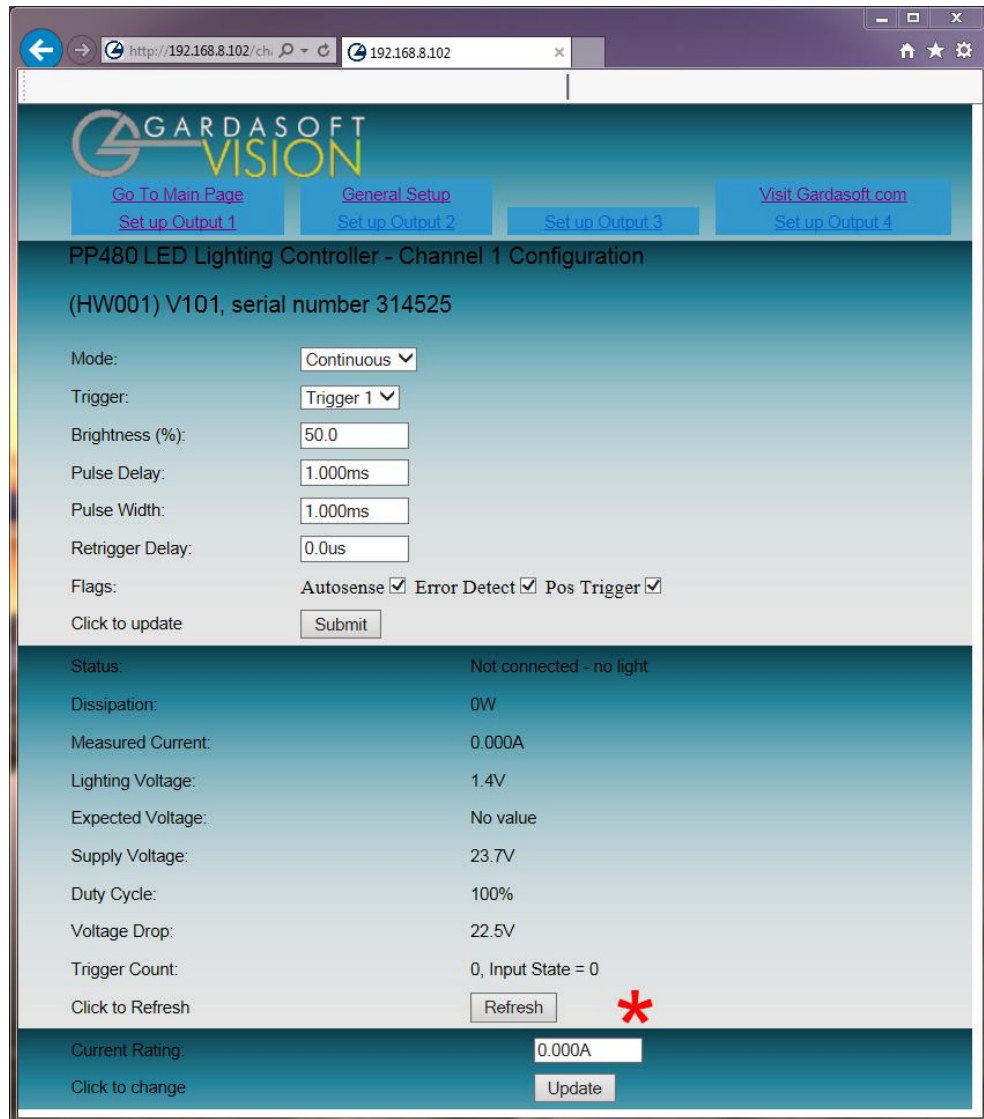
http://192.168.8.102/ch:
192.168.8.102

GARDASOFT VISION

Go To Main Page
General Setup
Visit Gardasoft.com
Set up Output 1
Set up Output 2
Set up Output 3
Set up Output 4

PP480 LED Lighting Controller - Channel 1 Configuration

(HW001) V101, serial number 314525

| | |
|---|---|
| Mode: | Continuous |
| Trigger: | Trigger 1 |
| Brightness (%): | 50.0 |
| Pulse Delay: | 1.000ms |
| Pulse Width: | 1.000ms |
| Retrigger Delay: | 0.0us |
| Flags: | Autosense ☑ Error Detect ☑ Pos Trigger ☑ |
| Click to update | Submit |

| | |
|---|---|
| Status: | Not connected - no light |
| Dissipation: | 0W |
| Measured Current: | 0.000A |
| Lighting Voltage: | 1.4V |
| Expected Voltage: | No value |
| Supply Voltage: | 23.7V |
| Duty Cycle: | 100% |
| Voltage Drop: | 22.5V |
| Trigger Count: | 0, Input State = 0 |
| Click to Refresh | Refresh |

*

| | |
|---|---|
| Current Rating: | 0.000A |
| Click to change | Update |